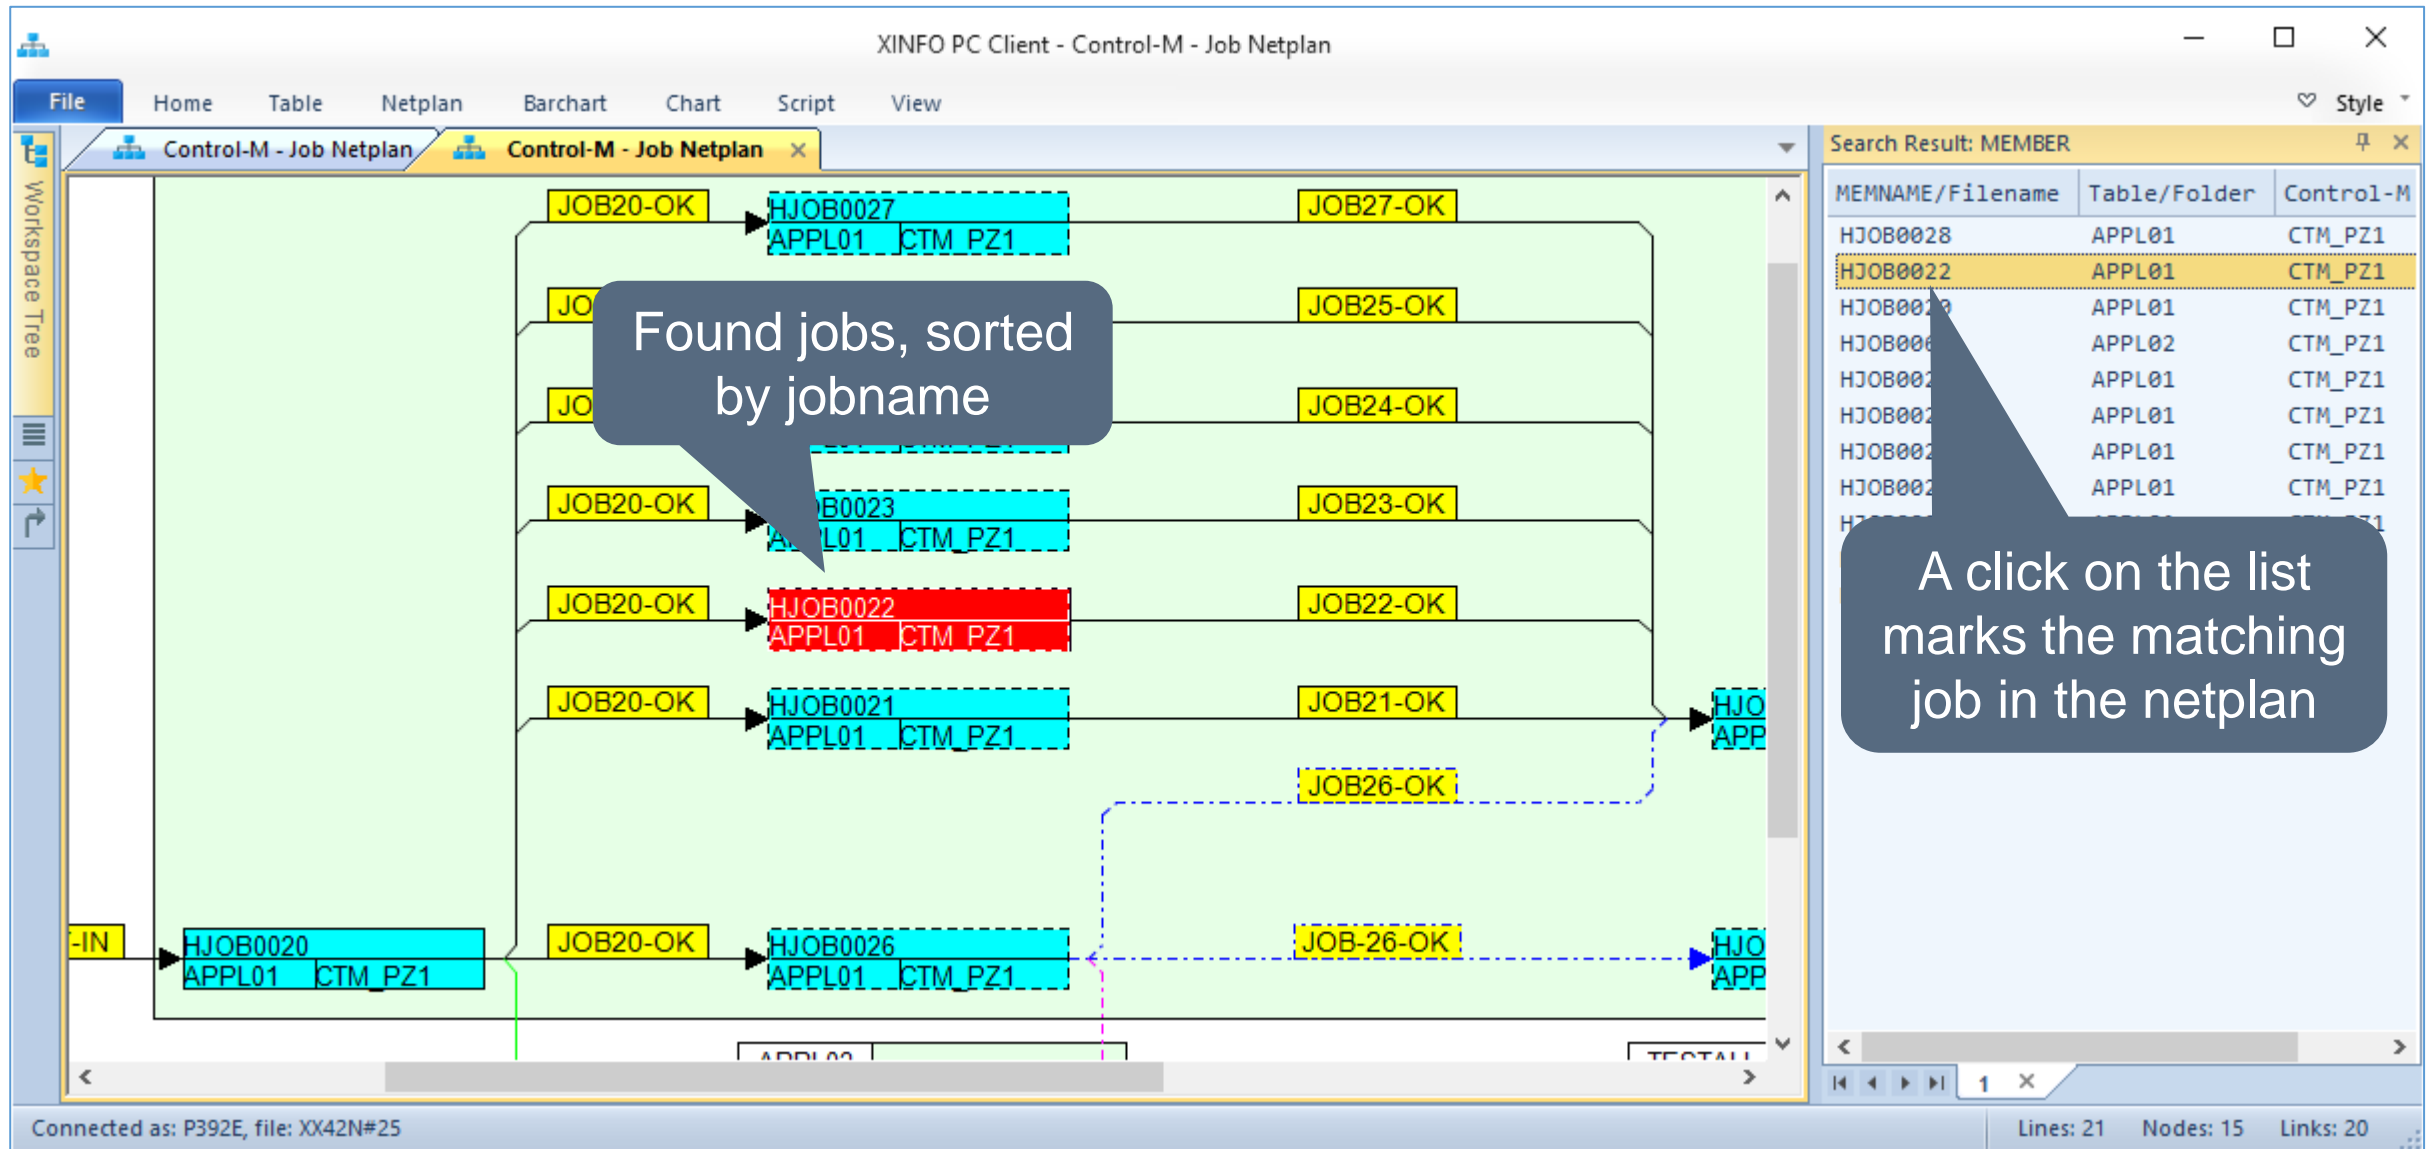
XINFO PC Client - Control-M - Job Netplan

File Home Table Netplan Barchart Chart Script View Style

Workspace Tree

Control-M - Job Netplan Control-M - Job Netplan

JOB20-OK HJOB0027 APPL01 CTM_PZ1 JOB27-OK

JO JOB25-OK

JO JOB24-OK

Found jobs, sorted by jobname

JOB20-OK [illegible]B0023 A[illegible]L01 CTM_PZ1 JOB23-OK

JOB20-OK HJOB0022 APPL01 CTM_PZ1 JOB22-OK

JOB20-OK HJOB0021 APPL01 CTM_PZ1 JOB21-OK HJO APP

JOB26-OK

-IN HJOB0020 APPL01 CTM_PZ1 JOB20-OK HJOB0026 APPL01 CTM_PZ1 JOB-26-OK HJO APP

Search Result: MEMBER

| MEMNAME/Filename | Table/Folder | Control-M |
|---|---|---|
| HJOB0028 | APPL01 | CTM_PZ1 |
| HJOB0022 | APPL01 | CTM_PZ1 |
| HJOB002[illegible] | APPL01 | CTM_PZ1 |
| HJOB00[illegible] | APPL02 | CTM_PZ1 |
| HJOB002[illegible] | APPL01 | CTM_PZ1 |
| HJOB002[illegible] | APPL01 | CTM_PZ1 |
| HJOB002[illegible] | APPL01 | CTM_PZ1 |
| HJOB002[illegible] | APPL01 | CTM_PZ1 |

A click on the list marks the matching job in the netplan

1

Connected as: P392E, file: XX42N#25 Lines: 21 Nodes: 15 Links: 20